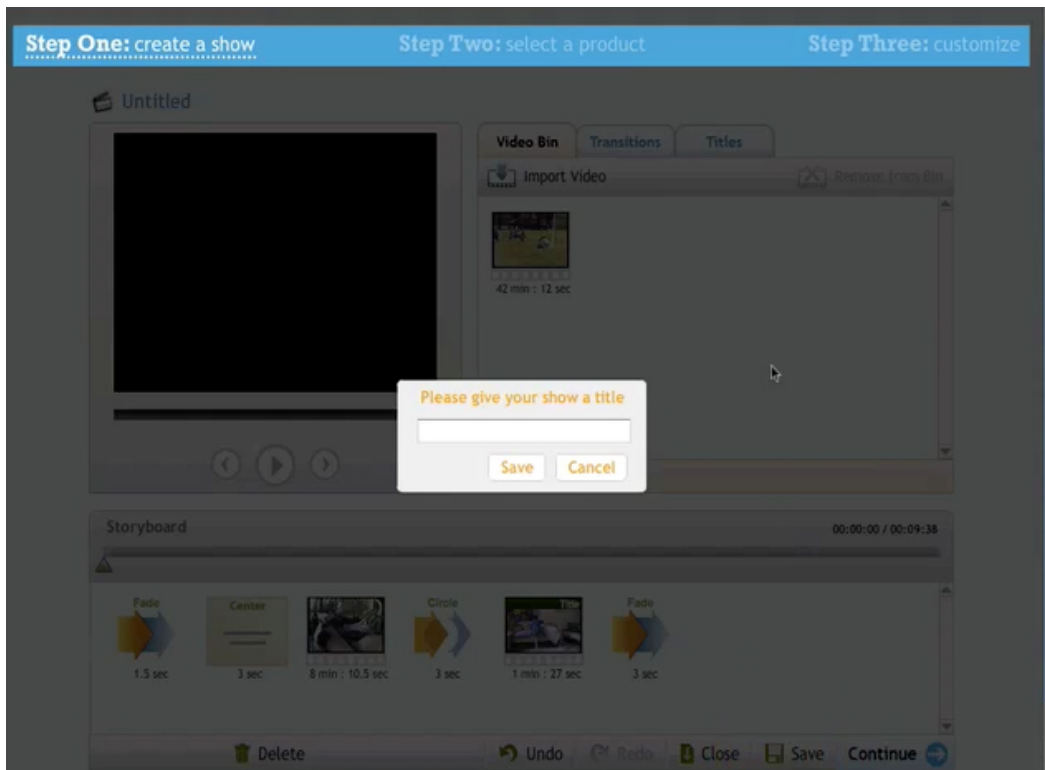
Step One: create a show Step Two: select a product Step Three: customize

Untitled

Video Bin Transitions Titles

Import Video

Remove from Bin

42 min : 12 sec

Please give your show a title

Save Cancel

Storyboard

00:00:00 / 00:09:38

Fade

Center

Circle

Fade

1.5 sec

3 sec

8 min : 10.5 sec

3 sec

1 min : 27 sec

3 sec

Delete

Undo Redo Close Save Continue